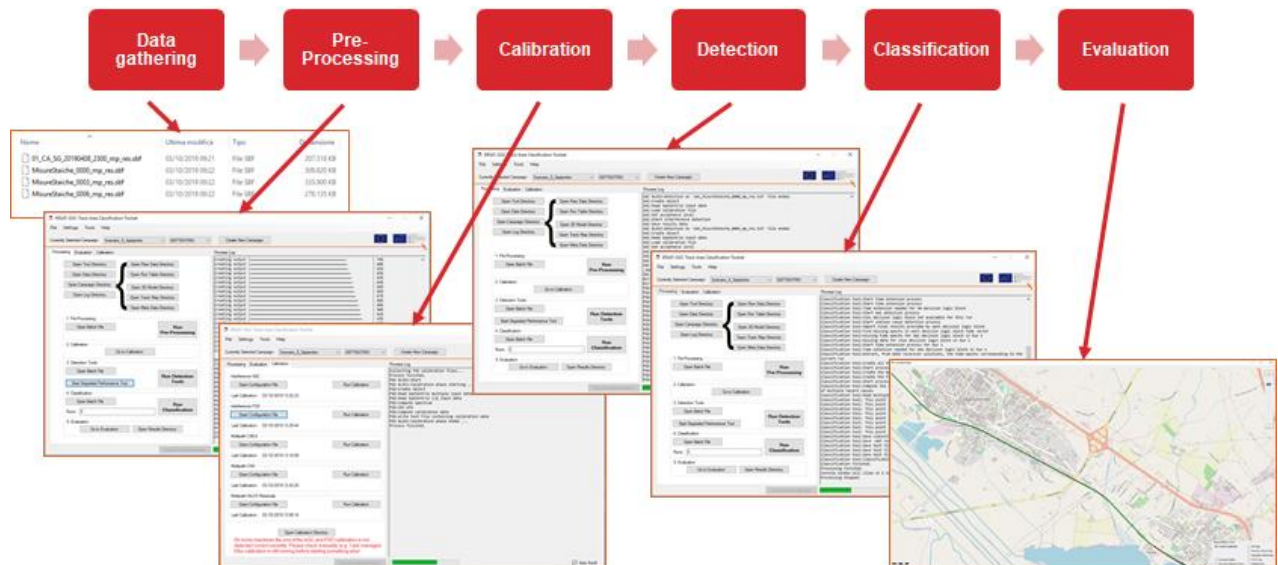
Data gathering

Pre-Processing

Calibration

Detection

Classification

Evaluation

| Nome | Ultima modifica | Tipo | Dimensione |
|---|---|---|---|
| 01_CA_SG_20190408_2300_mp_res.sbf | 03/10/2019 09:21 | File SBF | 207.518 KB |
| MisureStache_0000_mp_res.sbf | 03/10/2019 09:22 | File SBF | 309.820 KB |
| MisureStache_0003_mp_res.sbf | 03/10/2019 09:22 | File SBF | 333.909 KB |
| MisureStache_0006_mp_res.sbf | 03/10/2019 09:22 | File SBF | 276.135 KB |

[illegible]